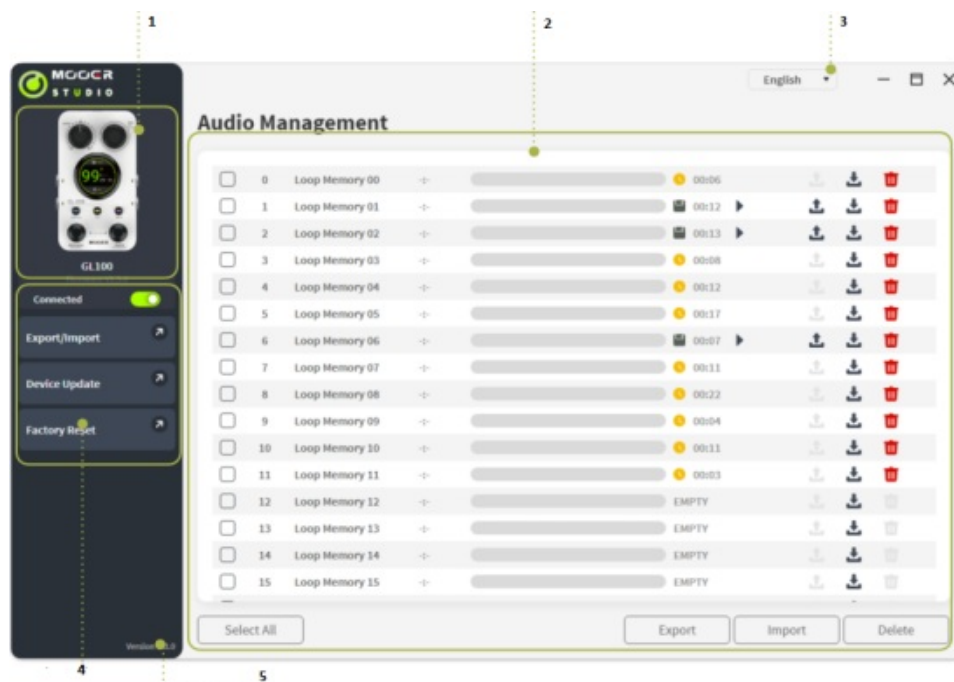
1
2
3
MOOER STUDIO
99
GL100
Connected
Export/Import
Device Update
Factory Reset
Version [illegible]
English
Audio Management

| | 0 | Loop Memory 00 | 00:06 |
|---|---|---|---|
| | 1 | Loop Memory 01 | 00:12 |
| | 2 | Loop Memory 02 | 00:13 |
| | 3 | Loop Memory 03 | 00:08 |
| | 4 | Loop Memory 04 | 00:12 |
| | 5 | Loop Memory 05 | 00:17 |
| | 6 | Loop Memory 06 | 00:07 |
| | 7 | Loop Memory 07 | 00:11 |
| | 8 | Loop Memory 08 | 00:22 |
| | 9 | Loop Memory 09 | 00:04 |
| | 10 | Loop Memory 10 | 00:11 |
| | 11 | Loop Memory 11 | 00:03 |
| | 12 | Loop Memory 12 | EMPTY |
| | 13 | Loop Memory 13 | EMPTY |
| | 14 | Loop Memory 14 | EMPTY |
| | 15 | Loop Memory 15 | EMPTY |

Select All
Export
Import
Delete
4
5